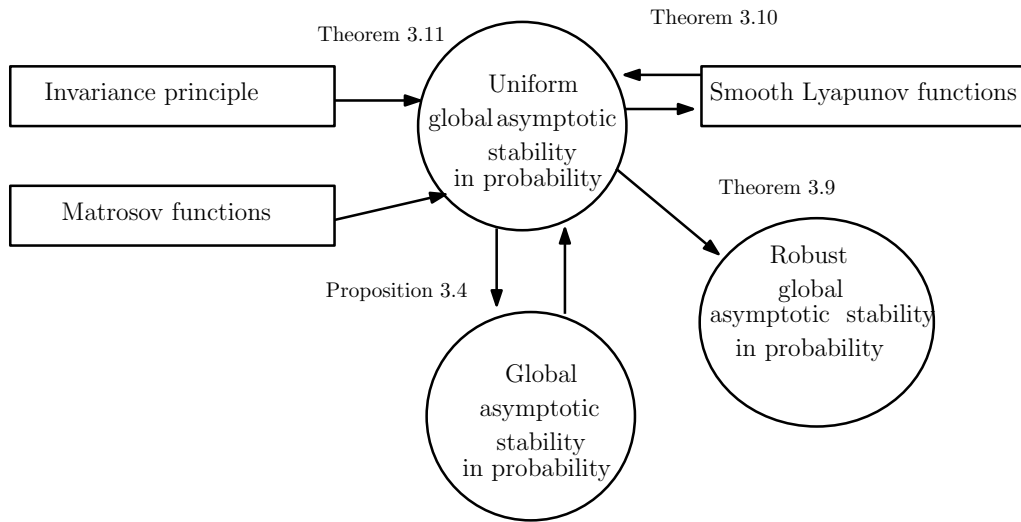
Theorem 3.11

Theorem 3.10

Invariance principle

Uniform global asymptotic stability in probability

Smooth Lyapunov functions

Matrosov functions

Theorem 3.9

Proposition 3.4

Robust global asymptotic stability in probability

Global asymptotic stability in probability